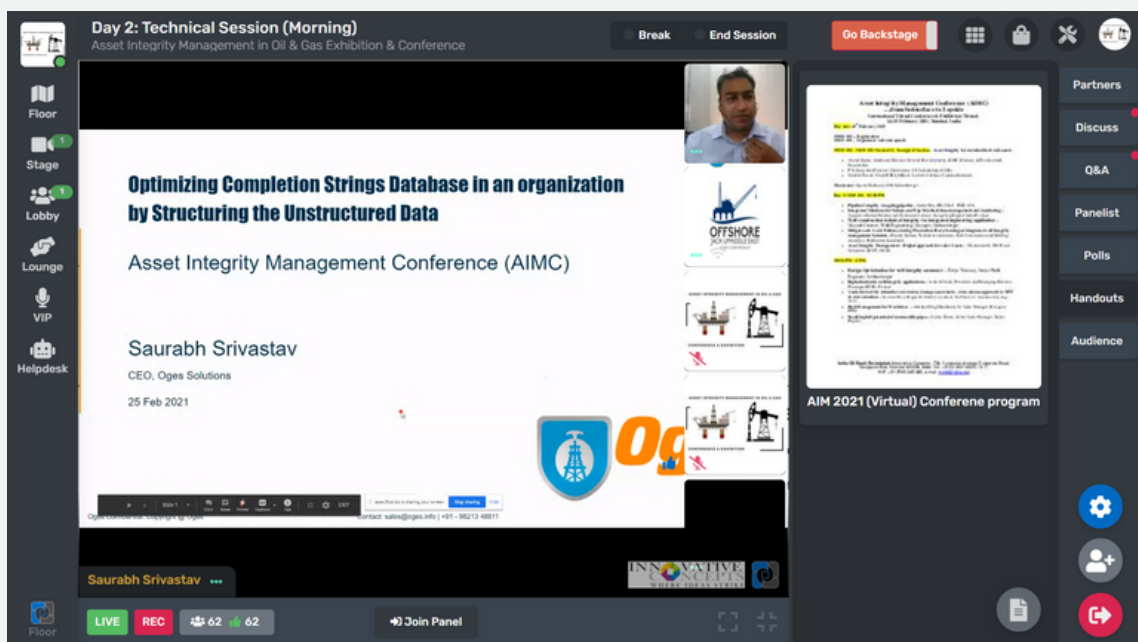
Day 2: Technical Session (Morning)
Asset Integrity Management in Oil & Gas Exhibition & Conference

Break
End Session
Go Backstage

Floor
Stage 1
Lobby 1
Lounge
VIP
Helpdesk

Optimizing Completion Strings Database in an organization by Structuring the Unstructured Data

Asset Integrity Management Conference (AIMC)

Saurabh Srivastav

CEO, Oges Solutions

25 Feb 2021

Og

Oges Confidential Copyright@Oges
Contact: sales@oges.info | +91 - 98213 48811

OFFSHORE
JACK UP/MIDDLE EAST

ASSET INTEGRITY MANAGEMENT IN OIL & GAS
CONFERENCE & EXHIBITION

ASSET INTEGRITY MANAGEMENT IN OIL & GAS
CONFERENCE & EXHIBITION

INNOVATIVE CONCEPTS
WHERE IDEAS STRIKE

Saurabh Srivastav

AIM 2021 (Virtual) Conferene program

Partners
Discuss
Q&A
Panelist
Polls
Handouts
Audience

Floor
LIVE
REC
62
62
Join Panel